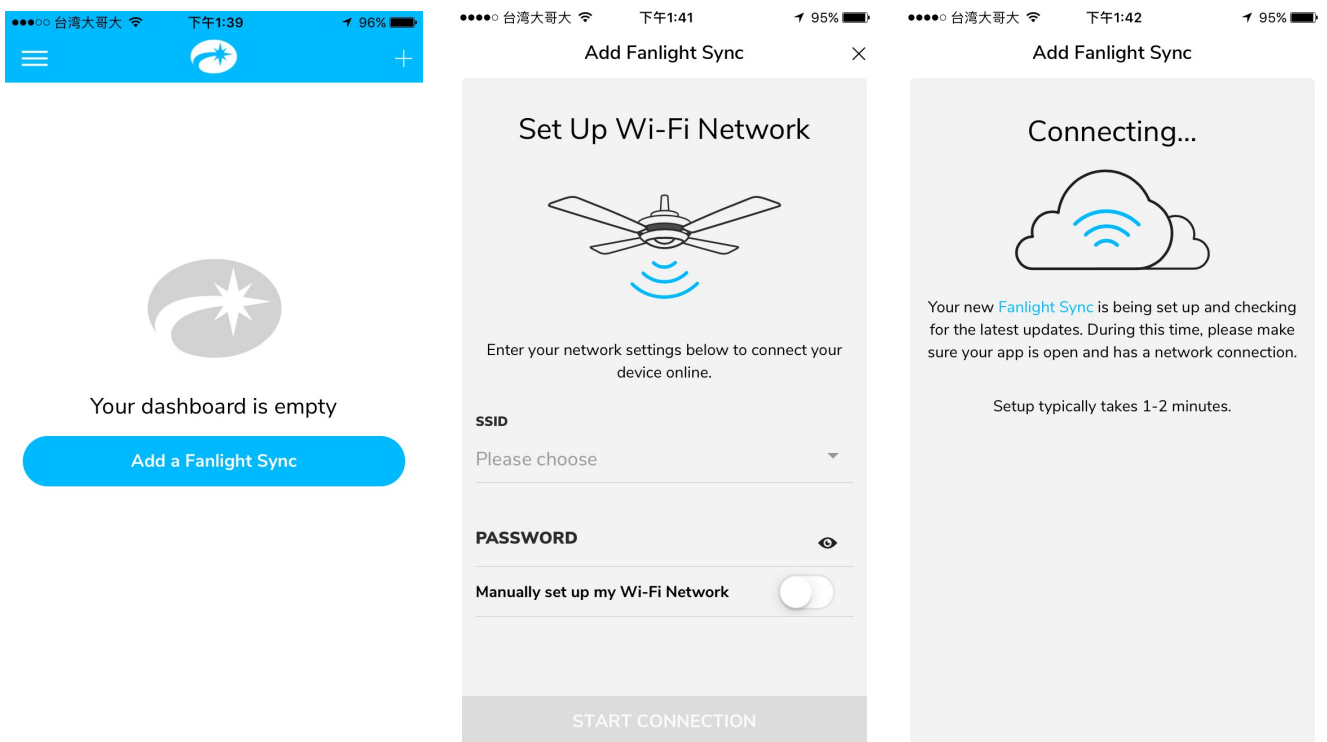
●●●○○ 台湾大哥大 下午1:39 96%

Your dashboard is empty

Add a Fanlight Sync

●●●●○ 台湾大哥大 下午1:41 95%

Add Fanlight Sync

Set Up Wi-Fi Network

Enter your network settings below to connect your device online.

SSID

Please choose

PASSWORD

Manually set up my Wi-Fi Network

START CONNECTION

●●●●○ 台湾大哥大 下午1:42 95%

Add Fanlight Sync

Connecting...

Your new Fanlight Sync is being set up and checking for the latest updates. During this time, please make sure your app is open and has a network connection.

Setup typically takes 1-2 minutes.